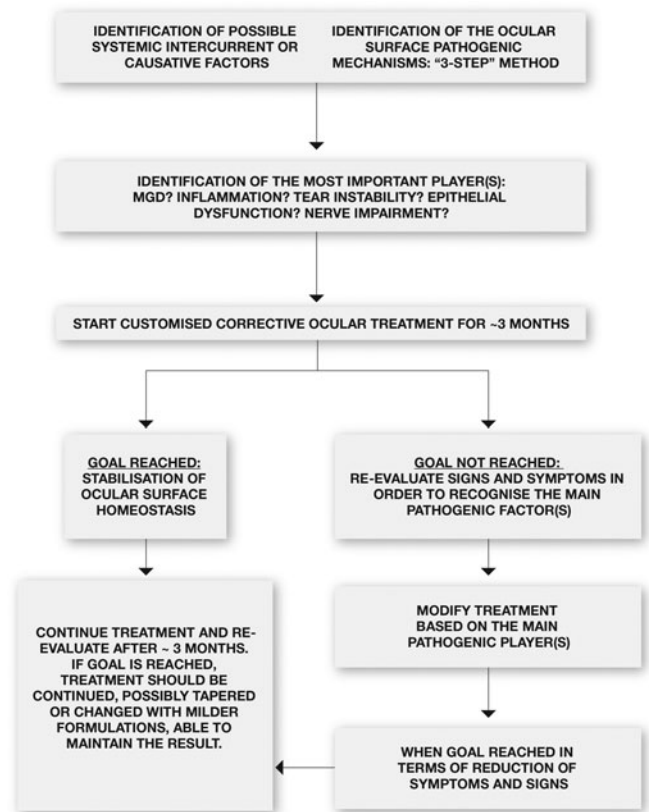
IDENTIFICATION OF POSSIBLE SYSTEMIC INTERCURRENT OR CAUSATIVE FACTORS

IDENTIFICATION OF THE OCULAR SURFACE PATHOGENIC MECHANISMS: "3-STEP" METHOD

IDENTIFICATION OF THE MOST IMPORTANT PLAYER(S): MGD? INFLAMMATION? TEAR INSTABILITY? EPITHELIAL DYSFUNCTION? NERVE IMPAIRMENT?

START CUSTOMISED CORRECTIVE OCULAR TREATMENT FOR ~3 MONTHS

GOAL REACHED: STABILISATION OF OCULAR SURFACE HOMEOSTASIS

GOAL NOT REACHED: RE-EVALUATE SIGNS AND SYMPTOMS IN ORDER TO RECOGNISE THE MAIN PATHOGENIC FACTOR(S)

CONTINUE TREATMENT AND RE-EVALUATE AFTER ~ 3 MONTHS. IF GOAL IS REACHED, TREATMENT SHOULD BE CONTINUED, POSSIBLY TAPERED OR CHANGED WITH MILDER FORMULATIONS, ABLE TO MAINTAIN THE RESULT.

MODIFY TREATMENT BASED ON THE MAIN PATHOGENIC PLAYER(S)

WHEN GOAL REACHED IN TERMS OF REDUCTION OF SYMPTOMS AND SIGNS